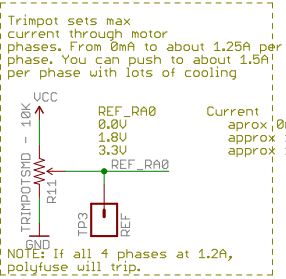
Trimpot sets max current through motor phases. From 0mA to about 1.25A per phase. You can push to about 1.5A per phase with lots of cooling

VCC

TRIMPOTSMD - 10K

R11

GND

REF_RA0
0.0V
1.8V
3.3V

Current
aprox 0
approx
approx

REF_RA0

TP3

REF

NOTE: If all 4 phases at 1.2A, polyfuse will trip.